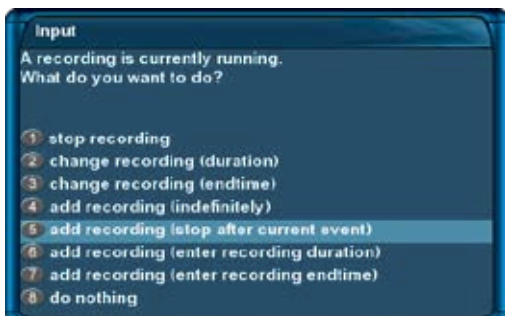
Input

A recording is currently running.
What do you want to do?

1 stop recording
2 change recording (duration)
3 change recording (endtime)
4 add recording (indefinitely)
5 add recording (stop after current event)
6 add recording (enter recording duration)
7 add recording (enter recording endtime)
8 do nothing